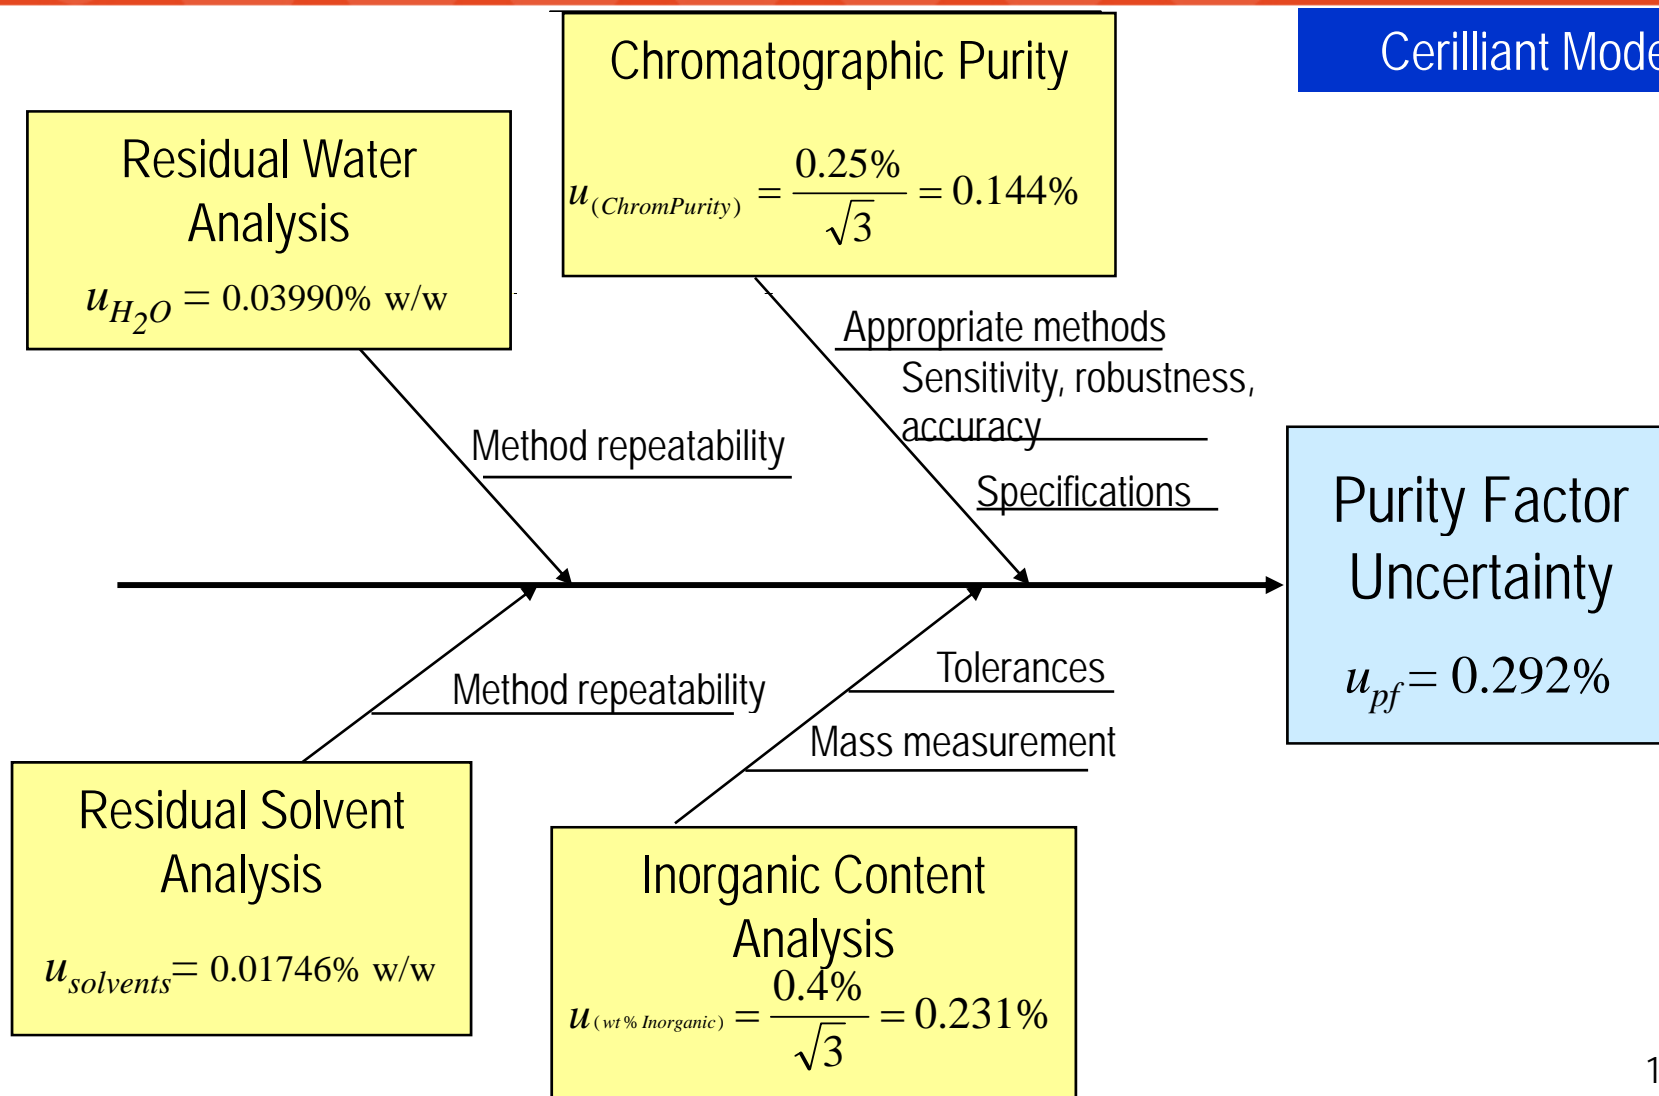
Cerilliant Mode

Chromatographic Purity

$u_{(ChromPurity)} = \frac{0.25\%}{\sqrt{3}} = 0.144\%$

Residual Water Analysis

$u_{H_2O} = 0.03990\%$ w/w

Appropriate methods

Sensitivity, robustness, accuracy

Method repeatability

Specifications

Purity Factor Uncertainty

$u_{pf} = 0.292\%$

Method repeatability

Tolerances

Mass measurement

Residual Solvent Analysis

$u_{solvents} = 0.01746\%$ w/w

Inorganic Content Analysis

$u_{(wt\%\,Inorganic)} = \frac{0.4\%}{\sqrt{3}} = 0.231\%$

1